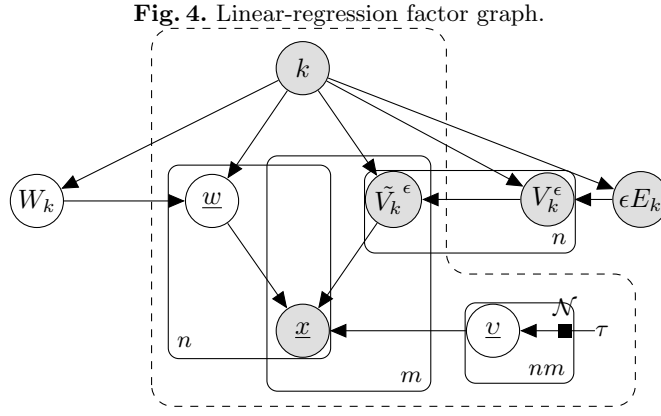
**Fig. 4.** Linear-regression factor graph.

$k$

$W_k$

$\underline{w}$

$\tilde{V}_k^{\epsilon}$

$V_k^{\epsilon}$

$\epsilon E_k$

$n$

$\underline{x}$

$\underline{\upsilon}$

$\mathcal{N}$

$\tau$

$n$

$m$

$nm$